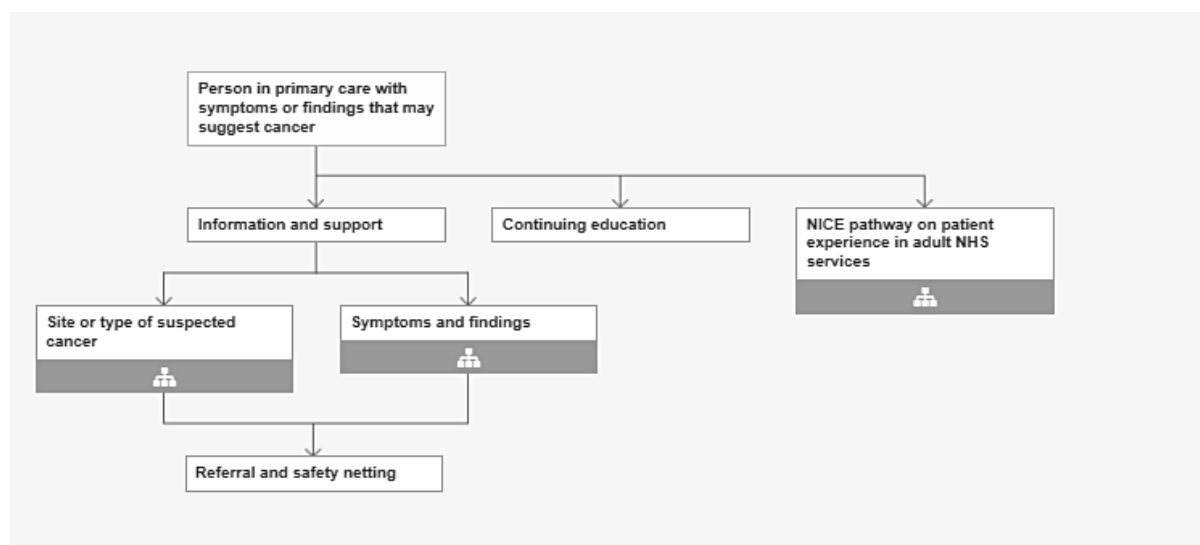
Person in primary care with symptoms or findings that may suggest cancer

Information and support

Continuing education

NICE pathway on patient experience in adult NHS services

Site or type of suspected cancer

Symptoms and findings

Referral and safety netting